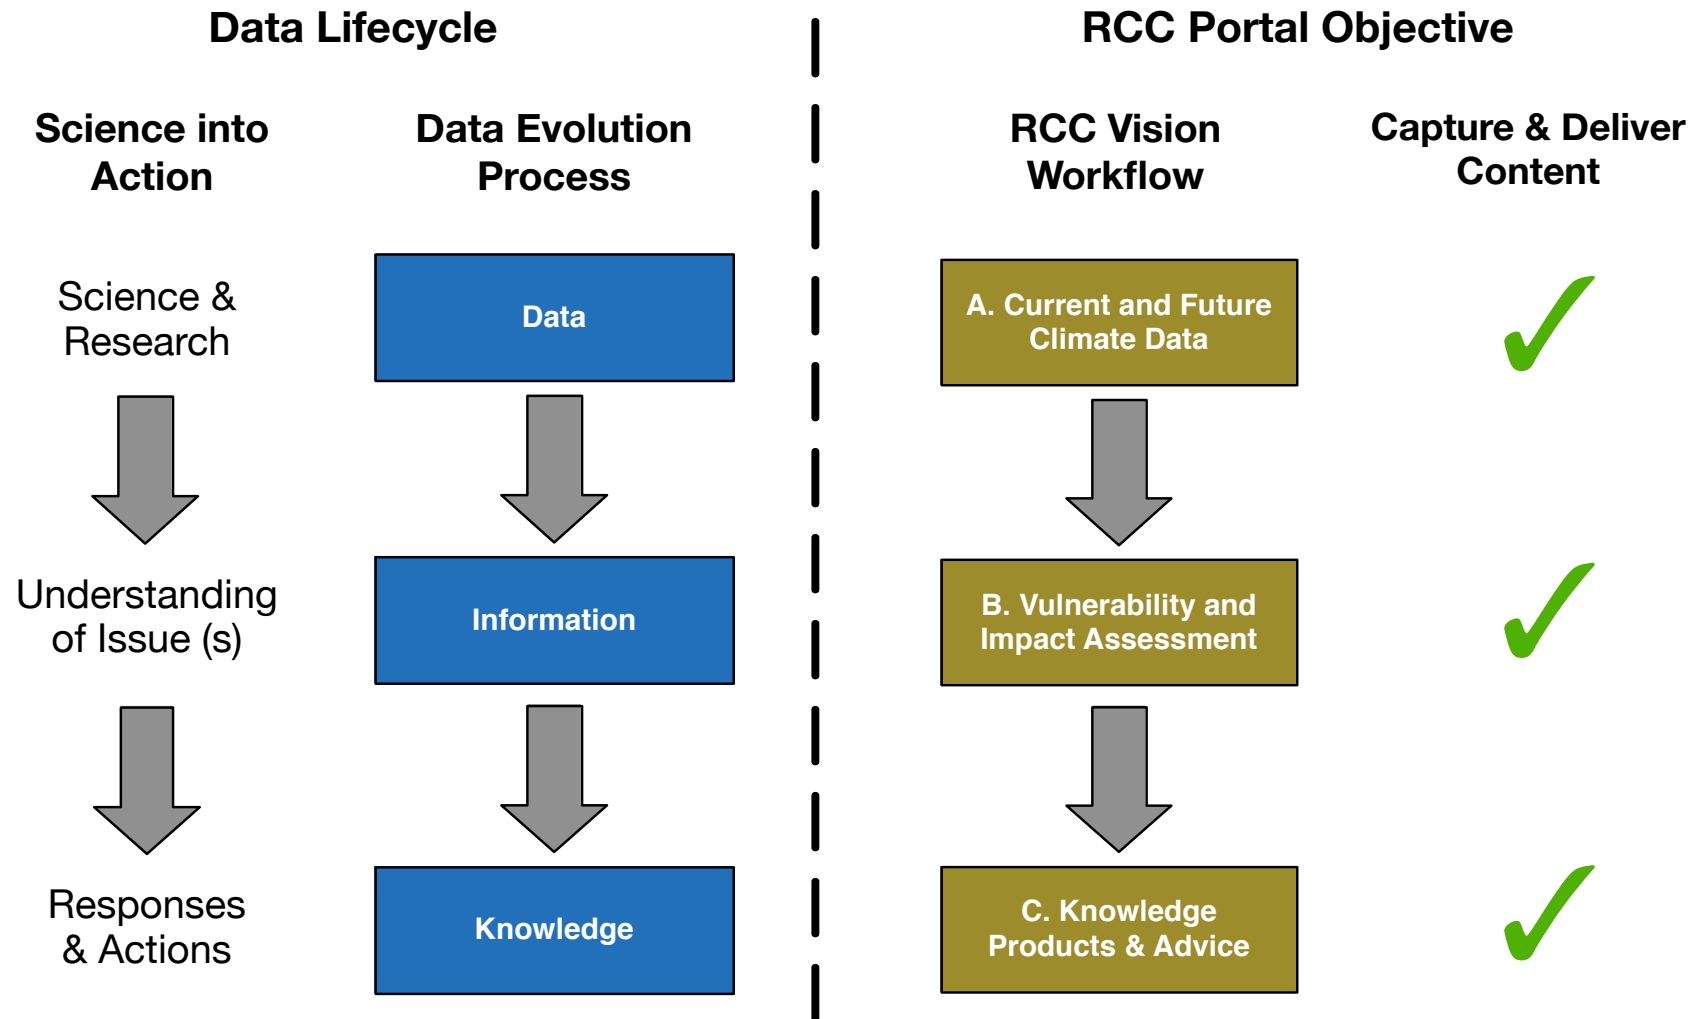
Data Lifecycle

RCC Portal Objective

Science into Action

Data Evolution Process

RCC Vision Workflow

Capture & Deliver Content

Science & Research

Data

A. Current and Future Climate Data

✓

Understanding of Issue (s)

Information

B. Vulnerability and Impact Assessment

✓

Responses & Actions

Knowledge

C. Knowledge Products & Advice

✓